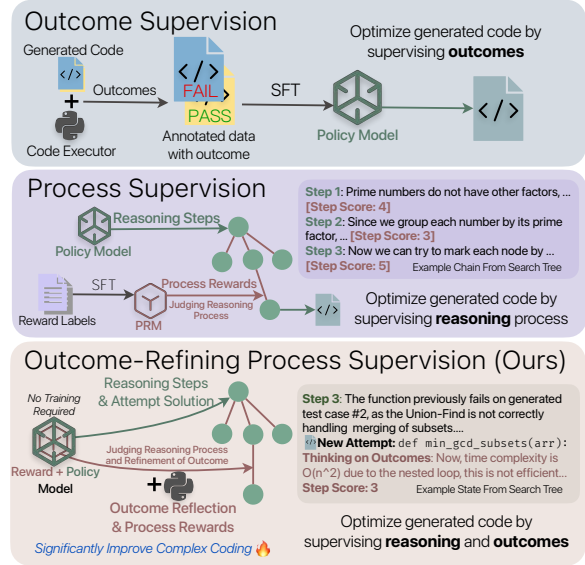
Outcome Supervision

Generated Code

</>

+

Code Executor

Outcomes

</>

FAIL

PASS

Annotated data with outcome

SFT

Policy Model

</>

Optimize generated code by supervising **outcomes**

Process Supervision

Policy Model

Reasoning Steps

Reward Labels

SFT

PRM

Process Rewards

Judging Reasoning Process

</>

**Step 1**: Prime numbers do not have other factors, ... **[Step Score: 4]**
**Step 2**: Since we group each number by its prime factor, ... **[Step Score: 3]**
**Step 3**: Now we can try to mark each node by ... **[Step Score: 5]**

Example Chain From Search Tree

Optimize generated code by supervising **reasoning** process

Outcome-Refining Process Supervision (Ours)

No Training Required

Reward + Policy Model

Reasoning Steps & Attempt Solution

Judging Reasoning Process and Refinement of Outcome

+

Outcome Reflection & Process Rewards

**Step 3**: The function previously fails on generated test case #2, as the Union-Find is not correctly handling merging of subsets....
**New Attempt**: def min_gcd_subsets(arr):
**Thinking on Outcomes**: Now, time complexity is O(n^2) due to the nested loop, this is not efficient...
**Step Score: 3**

Example State From Search Tree

Optimize generated code by supervising **reasoning** and **outcomes**

Significantly Improve Complex Coding